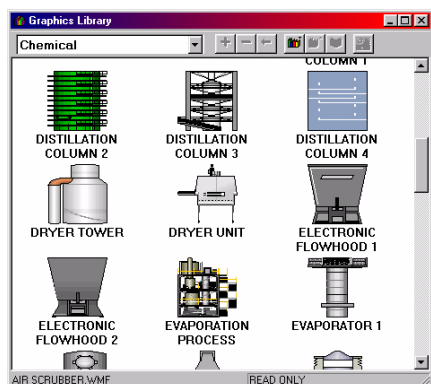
Graphics Library

Chemical

COLUMN 1

DISTILLATION COLUMN 2

DISTILLATION COLUMN 3

DISTILLATION COLUMN 4

DRYER TOWER

DRYER UNIT

ELECTRONIC FLOWHOOD 1

ELECTRONIC FLOWHOOD 2

EVAPORATION PROCESS

EVAPORATOR 1

AIR SCRUBBER.WMF

READ ONLY